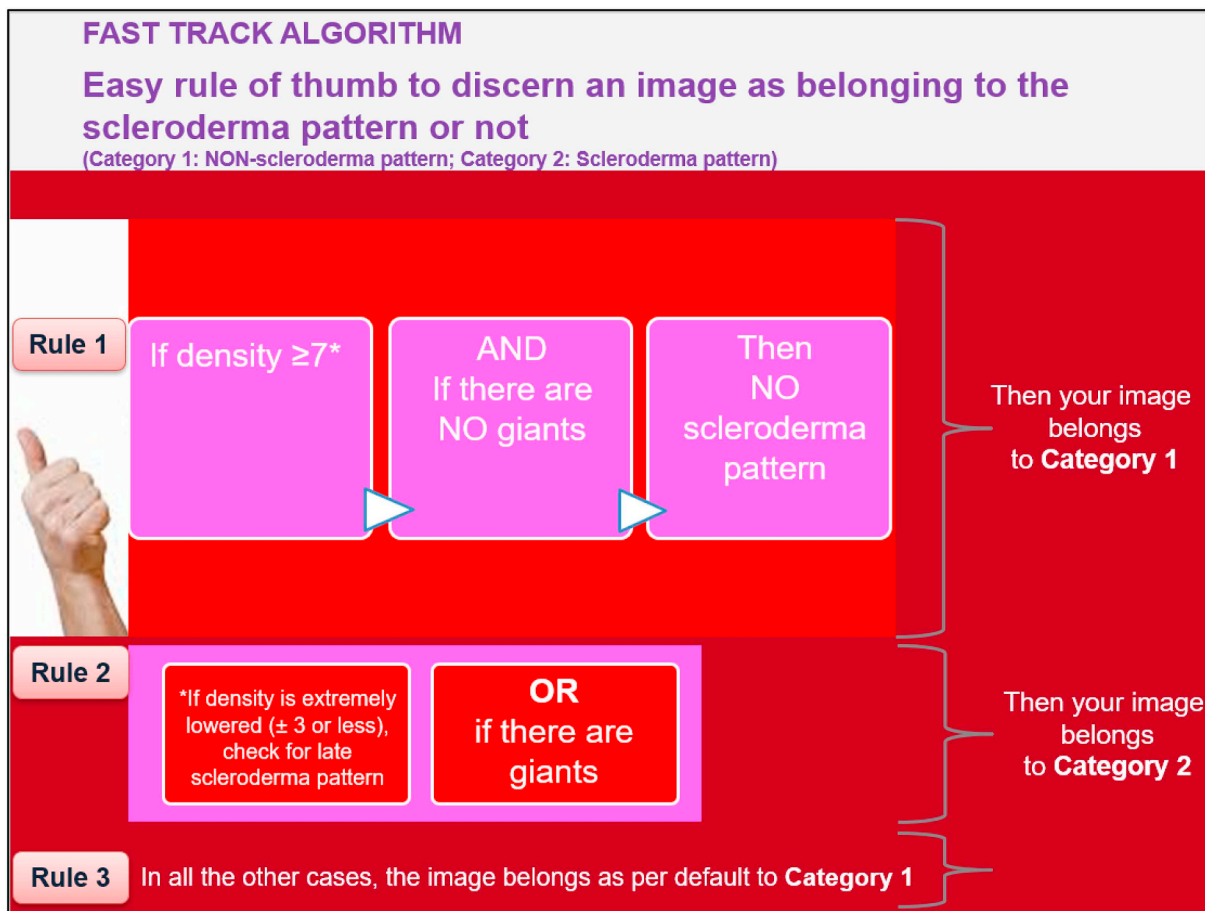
FAST TRACK ALGORITHM

Easy rule of thumb to discern an image as belonging to the scleroderma pattern or not
(Category 1: NON-scleroderma pattern; Category 2: Scleroderma pattern)

Rule 1

If density $\geq 7$*

AND
If there are NO giants

Then
NO
scleroderma pattern

Then your image belongs to **Category 1**

Rule 2

*If density is extremely lowered ($\pm$ 3 or less), check for late scleroderma pattern

OR
if there are giants

Then your image belongs to **Category 2**

Rule 3

In all the other cases, the image belongs as per default to **Category 1**